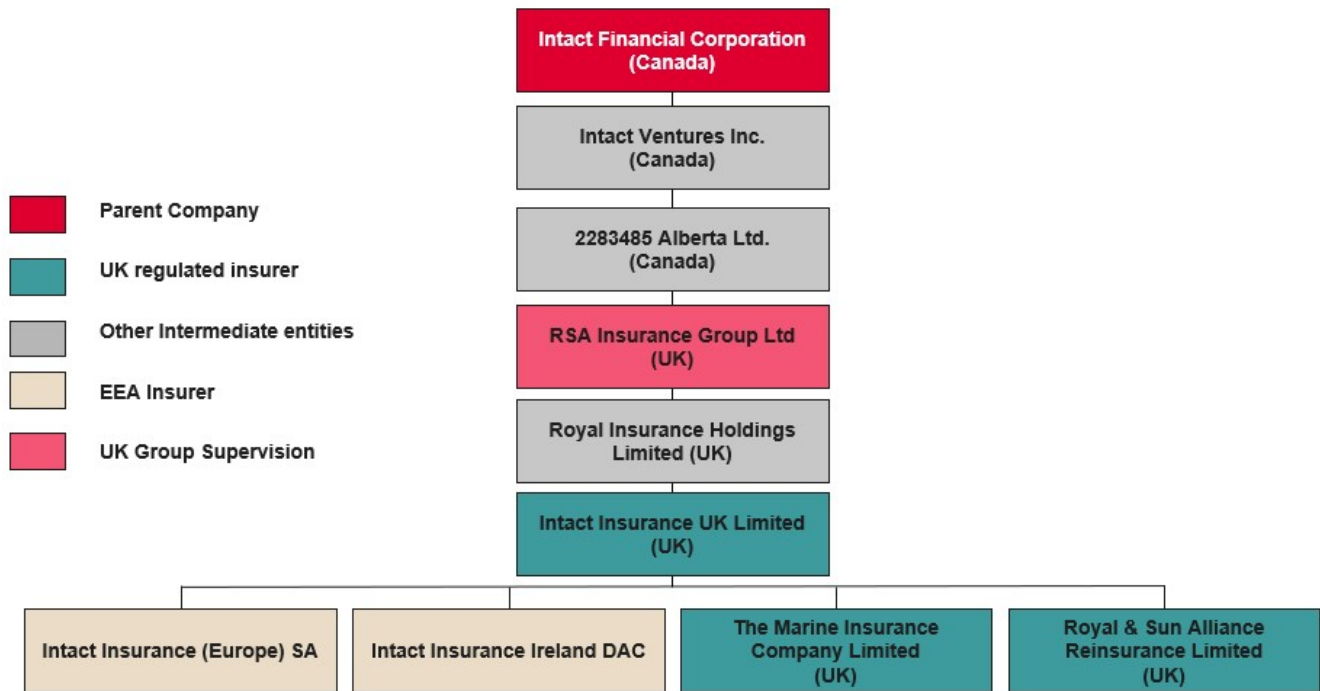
Intact Financial Corporation (Canada)

Intact Ventures Inc. (Canada)

2283485 Alberta Ltd. (Canada)

RSA Insurance Group Ltd (UK)

Royal Insurance Holdings Limited (UK)

Intact Insurance UK Limited (UK)

Intact Insurance (Europe) SA

Intact Insurance Ireland DAC

The Marine Insurance Company Limited (UK)

Royal & Sun Alliance Reinsurance Limited (UK)

Parent Company

UK regulated insurer

Other Intermediate entities

EEA Insurer

UK Group Supervision